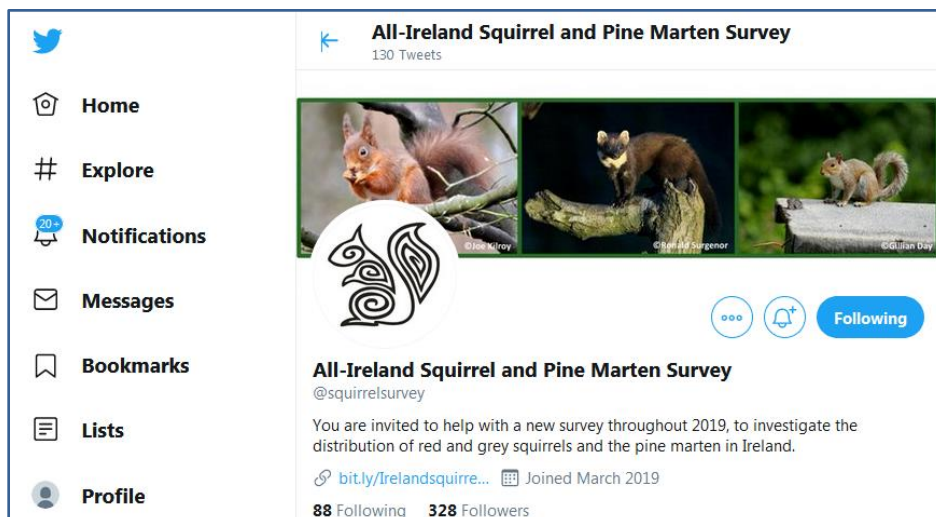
Home

Explore

20+

Notifications

Messages

Bookmarks

Lists

Profile

All-Ireland Squirrel and Pine Marten Survey
130 Tweets

©Joe Kilroy

©Ronald Surgenor

©Gillian Day

Following

All-Ireland Squirrel and Pine Marten Survey
@squirrelsurvey

You are invited to help with a new survey throughout 2019, to investigate the distribution of red and grey squirrels and the pine marten in Ireland.

bit.ly/Irelandsquirre... Joined March 2019

88 Following 328 Followers